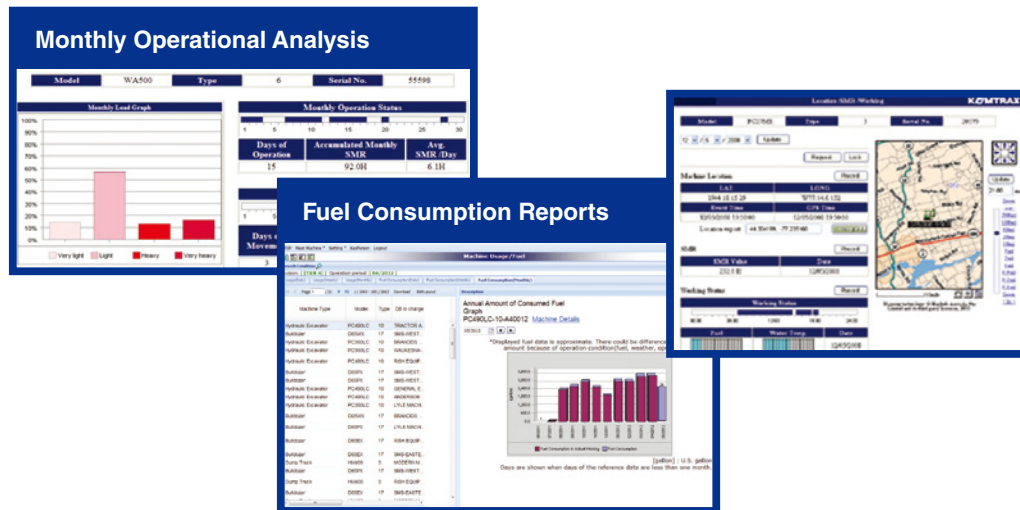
Monthly Operational Analysis

| Model | WA500 | Type | 6 | Serial No. | 55598 |
|---|---|---|---|---|---|

Monthly Load Graph

100%
90%
80%
70%
60%
50%
40%
30%
20%
10%
0%

Very light Light Heavy Very heavy

Monthly Operation Status

1 5 10 15 20 25 30

| Days of Operation | Accumulated Monthly SMR | Avg. SMR /Day |
|---|---|---|
| 15 | 92.0H | 6.1H |

Days of Movem
3

Fuel Consumption Reports

Machine Usage/Fuel

| Machine Type | Model | Type | DB in charge |
|---|---|---|---|
| Hydraulic Excavator | PC400LC | 10 | TRACTOR & |
| Bulldozer | D65EX | 17 | SMS-WEST |
| Hydraulic Excavator | PC300LC | 10 | BRANDES |
| Hydraulic Excavator | PC300LC | 10 | WAUKESHA |
| Hydraulic Excavator | PC400LC | 10 | RISH EQUIP |
| Bulldozer | D65PX | 17 | SMS-WEST |
| Bulldozer | D65PX | 17 | SMS-WEST |
| Hydraulic Excavator | PC490LC | 10 | GENERAL E |
| Hydraulic Excavator | PC400LC | 10 | ANDERSON |
| Hydraulic Excavator | PC300LC | 10 | LYLE MACH |
| Bulldozer | D65WX | 17 | BRANDES |
| Bulldozer | D65PX | 17 | LYLE MACH |
| Bulldozer | D65EX | 17 | RISH EQUIP |
| Bulldozer | D65EX | 17 | SMS-EASTE |
| Dump Truck | HM400 | 3 | MODERN M |
| Bulldozer | D65EX | 17 | SMS-WEST |
| Dump Truck | HM400 | 3 | RISH EQUIP |
| Bulldozer | D65EX | 17 | SMS-EASTE |

Annual Amount of Consumed Fuel Graph
PC490LC-10-A40012 Machine Details

*Displayed fuel data is approximate. There could be difference amount because of operation condition(fuel, weather, ep

Fuel Consumption in Actual Working Fuel Consumption

[gallon] : U.S. gallon
Days are shown when days of the reference data are less than one month.

Location/SMR/Working
KOMTRAX

| Model | PC138US | Type | 3 | Serial No. | 20079 |
|---|---|---|---|---|---|

Update

Request Lock

Machine Location Record

| LAT | LONG |
|---|---|
| Event Time | GPS Time |

Location report

SMR Record

| SMR Value | Date |
|---|---|
| 232.0 H | 12/05/2008 |

Working Status Record

Working Status

| Fuel | Water Temp | Date |
|---|---|---|
| | | 12/05/2008 |

Update